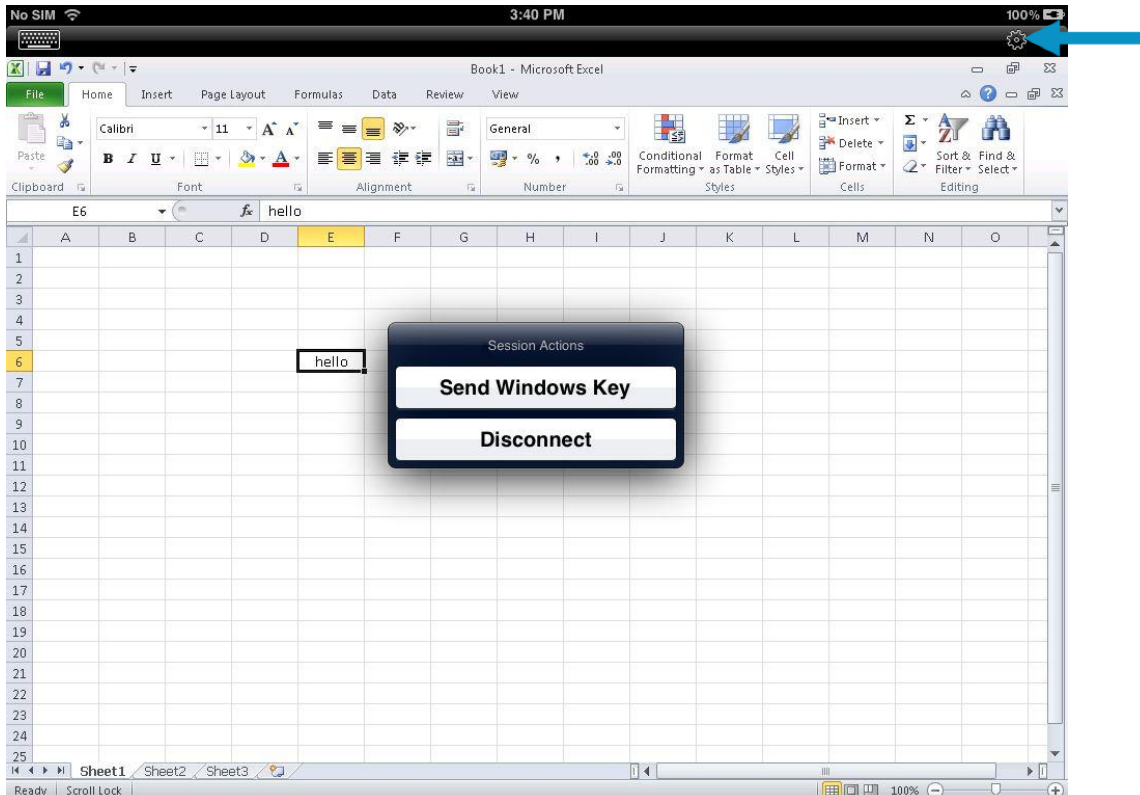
No SIM 3:40 PM 100%

Book1 - Microsoft Excel

File Home Insert Page Layout Formulas Data Review View

Paste
Clipboard

Calibri 11
B I U
Font

Alignment

General
% , $^{+.0}_{.00}$ $^{.00}_{+.0}$
Number

Conditional Formatting
Format as Table
Cell Styles
Styles

Insert
Delete
Format
Cells

Σ
Sort & Filter
Find & Select
Editing

E6 $f_x$ hello

| | A | B | C | D | E | F | G | H | I | J | K | L | M | N | O |
|---|---|---|---|---|---|---|---|---|---|---|---|---|---|---|---|
| 1 | | | | | | | | | | | | | | | |
| 2 | | | | | | | | | | | | | | | |
| 3 | | | | | | | | | | | | | | | |
| 4 | | | | | | | | | | | | | | | |
| 5 | | | | | | | | | | | | | | | |
| 6 | | | | | hello | | | | | | | | | | |
| 7 | | | | | | | | | | | | | | | |
| 8 | | | | | | | | | | | | | | | |
| 9 | | | | | | | | | | | | | | | |
| 10 | | | | | | | | | | | | | | | |
| 11 | | | | | | | | | | | | | | | |
| 12 | | | | | | | | | | | | | | | |
| 13 | | | | | | | | | | | | | | | |
| 14 | | | | | | | | | | | | | | | |
| 15 | | | | | | | | | | | | | | | |
| 16 | | | | | | | | | | | | | | | |
| 17 | | | | | | | | | | | | | | | |
| 18 | | | | | | | | | | | | | | | |
| 19 | | | | | | | | | | | | | | | |
| 20 | | | | | | | | | | | | | | | |
| 21 | | | | | | | | | | | | | | | |
| 22 | | | | | | | | | | | | | | | |
| 23 | | | | | | | | | | | | | | | |
| 24 | | | | | | | | | | | | | | | |
| 25 | | | | | | | | | | | | | | | |

Session Actions
Send Windows Key
Disconnect

Sheet1 Sheet2 Sheet3

Ready Scroll Lock 100%